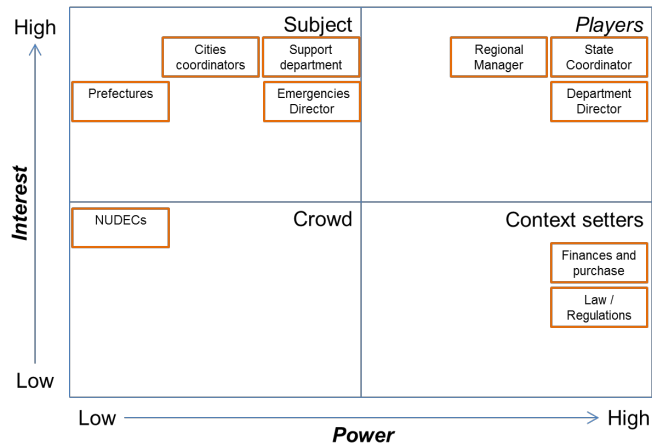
High

Interest

Low

Subject

Cities coordinators

Support department

Prefectures

Emergencies Director

Players

Regional Manager

State Coordinator

Department Director

NUDECs

Crowd

Context setters

Finances and purchase

Law / Regulations

Low

High

Power